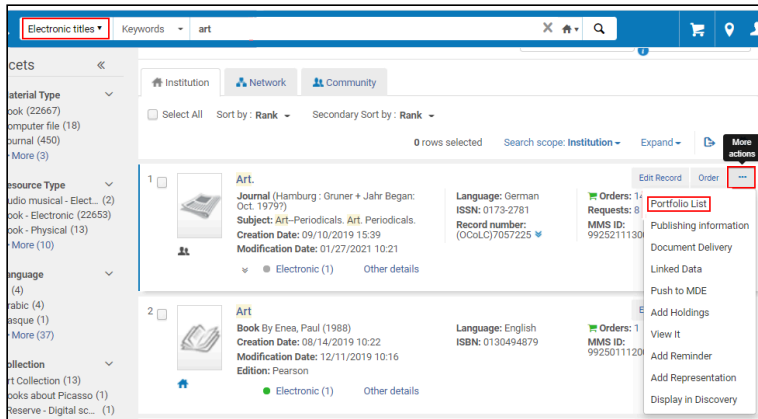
Electronic titles ▾ Keywords ▾ art

acets «

aterial Type
ook (22667)
omputer file (18)
urnal (450)
More (3)

esource Type
udio musical - Elect... (2)
ook - Electronic (22653)
ook - Physical (13)
More (10)

anguage
(4)
rabic (4)
asque (1)
More (37)

ollection
rt Collection (13)
ooks about Picasso (1)
Reserve - Digital sc... (1)

Institution | Network | Community

Select All Sort by : Rank ▾ Secondary Sort by : Rank ▾

0 rows selected Search scope: Institution ▾ Expand ▾

More actions

1 Art.
Journal (Hamburg : Gruner + Jahr Began: Oct. 1979?)
Subject: Art--Periodicals. Art. Periodicals.
Creation Date: 09/10/2019 15:39
Modification Date: 01/27/2021 10:21
Electronic (1) Other details

Language: German
ISSN: 0173-2781
Record number: (OCoLC)7057225

Edit Record Order ···
Orders: 1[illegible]
Requests: 8
MMS ID: 99252111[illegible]

Portfolio List
Publishing information
Document Delivery
Linked Data
Push to MDE
Add Holdings
View It
Add Reminder
Add Representation
Display in Discovery

2 Art
Book By Enea, Paul (1988)
Creation Date: 08/14/2019 10:22
Modification Date: 12/11/2019 10:16
Edition: Pearson
Electronic (1) Other details

Language: English
ISBN: 0130494879

Orders: 1
MMS ID: 99250111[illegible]